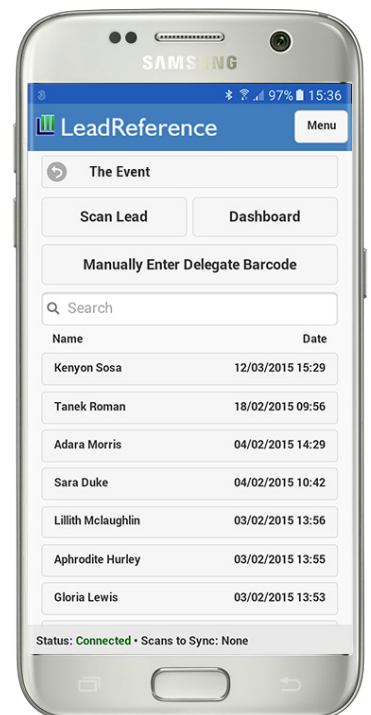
SAMSUNG

97% 15:36

LeadReference

Menu

The Event

Scan Lead

Dashboard

Manually Enter Delegate Barcode

Search

| Name | Date |
|---|---|
| Kenyon Sosa | 12/03/2015 15:29 |
| Tanek Roman | 18/02/2015 09:56 |
| Adara Morris | 04/02/2015 14:29 |
| Sara Duke | 04/02/2015 10:42 |
| Lillith Mclaughlin | 03/02/2015 13:56 |
| Aphrodite Hurley | 03/02/2015 13:55 |
| Gloria Lewis | 03/02/2015 13:53 |

Status: Connected • Scans to Sync: None